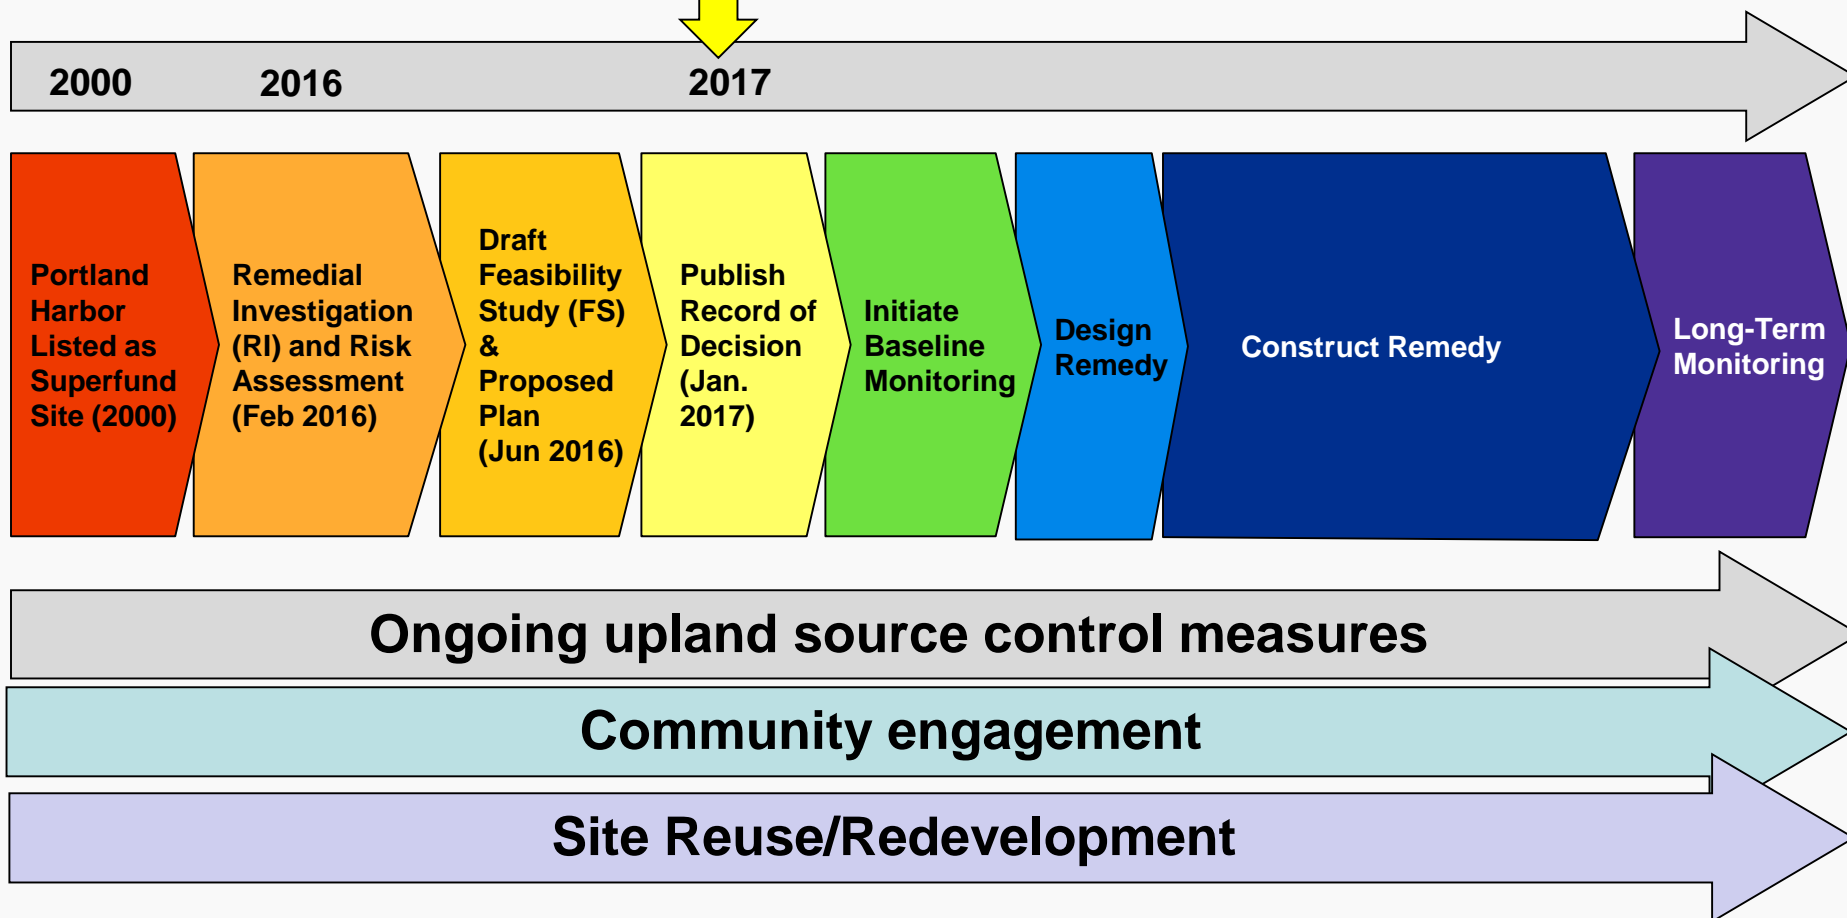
2000 2016 2017

Portland Harbor Listed as Superfund Site (2000)

Remedial Investigation (RI) and Risk Assessment (Feb 2016)

Draft Feasibility Study (FS) & Proposed Plan (Jun 2016)

Publish Record of Decision (Jan. 2017)

Initiate Baseline Monitoring

Design Remedy

Construct Remedy

Long-Term Monitoring

Ongoing upland source control measures

Community engagement

Site Reuse/Redevelopment